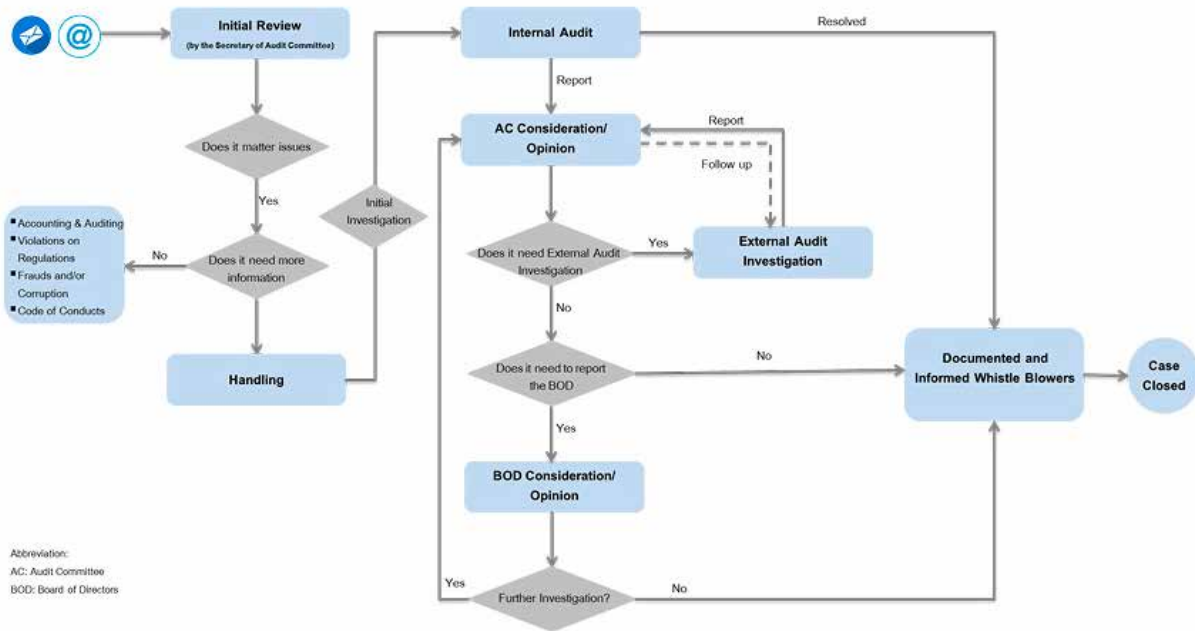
@

Initial Review
(by the Secretary of Audit Committee)

Does it matter issues

Yes

Does it need more information

No

- Accounting & Auditing
- Violations on Regulations
- Frauds and/or Corruption
- Code of Conducts

Handling

Initial Investigation

Internal Audit

Resolved

Report

AC Consideration/ Opinion

Report

Follow up

Does it need External Audit Investigation

Yes

External Audit Investigation

No

Does it need to report the BOD

No

Documented and Informed Whistle Blowers

Case Closed

Yes

BOD Consideration/ Opinion

Yes

Further Investigation?

No

Abbreviation:
AC: Audit Committee
BOD: Board of Directors